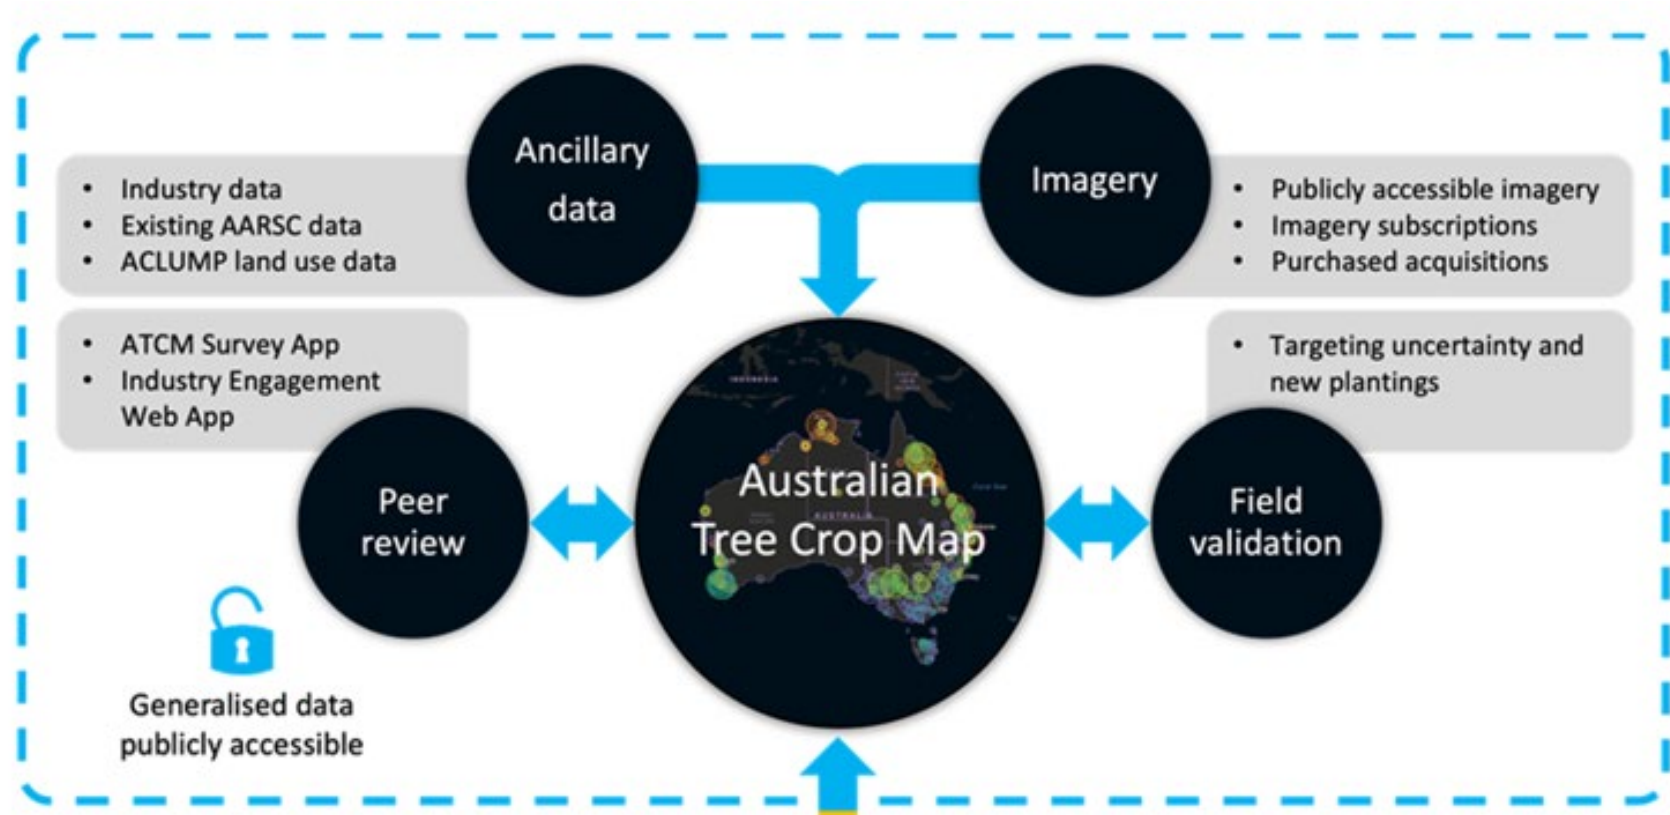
Ancillary data

- Industry data
- Existing AARSC data
- ACLUMP land use data

Imagery

- Publicly accessible imagery
- Imagery subscriptions
- Purchased acquisitions

- ATCM Survey App
- Industry Engagement Web App

Peer review

Australian Tree Crop Map

- Targeting uncertainty and new plantings

Field validation

Generalised data publicly accessible